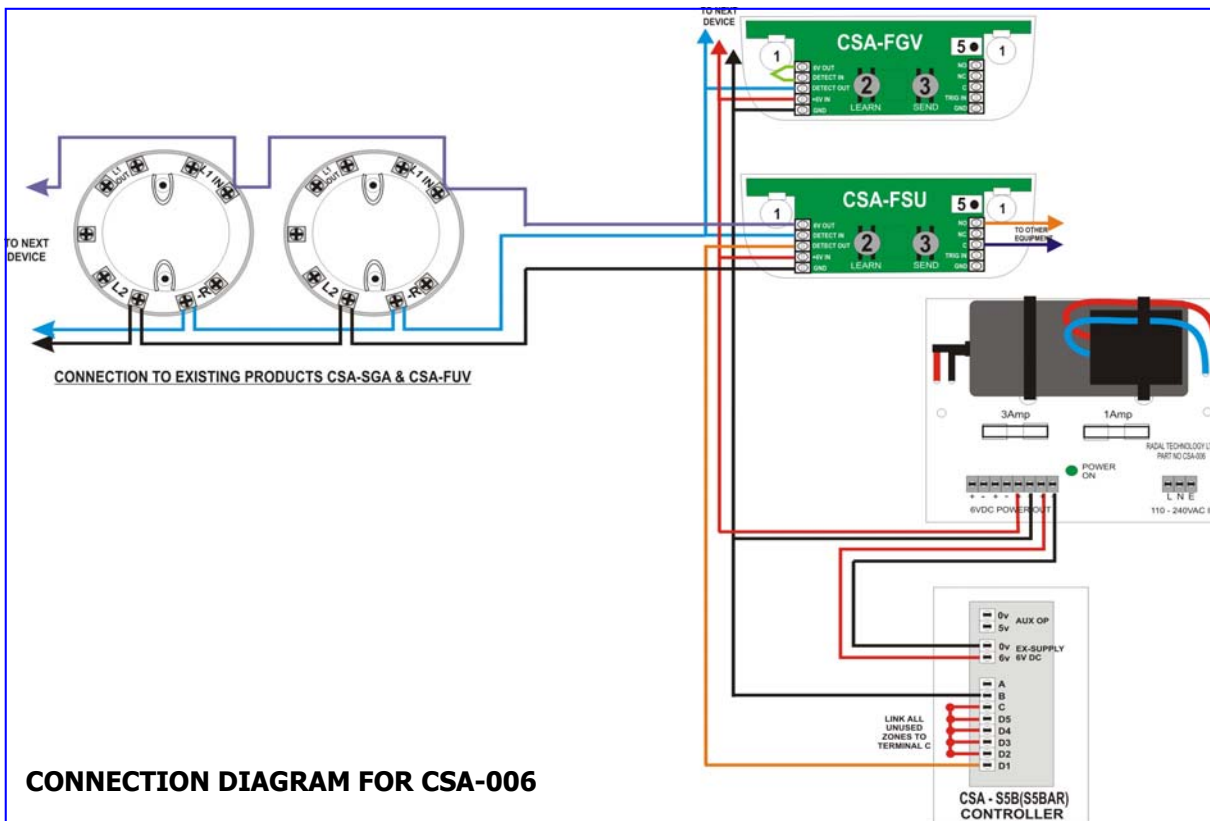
TO NEXT DEVICE

CSA-FGV

1 5 1

6V OUT
DETECT IN
DETECT OUT
+6V IN
GND

2 LEARN
3 SEND

NO
NC
C
TRIG IN
GND

L1 OUT
L1 IN
L1 OUT
L1 IN

TO NEXT DEVICE

CSA-FSU

1 5 1

6V OUT
DETECT IN
DETECT OUT
+6V IN
GND

2 LEARN
3 SEND

NO
NC
C
TRIG IN
GND

TO OTHER EQUIPMENT

L2 -R
L2 -R

CONNECTION TO EXISTING PRODUCTS CSA-SGA & CSA-FUV

3Amp
1Amp

RADAL TECHNOLOGY L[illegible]
PART NO CSA-006

POWER ON

+ - + -
6VDC POWER OUT

L N E
110 - 240VAC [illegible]

0v
5v
AUX OP

0v
6v
EX-SUPPLY 6V DC

A
B
C
D5
D4
D3
D2
D1

LINK ALL UNUSED ZONES TO TERMINAL C

CONNECTION DIAGRAM FOR CSA-006

CSA - S5B(S5BAR)
CONTROLLER